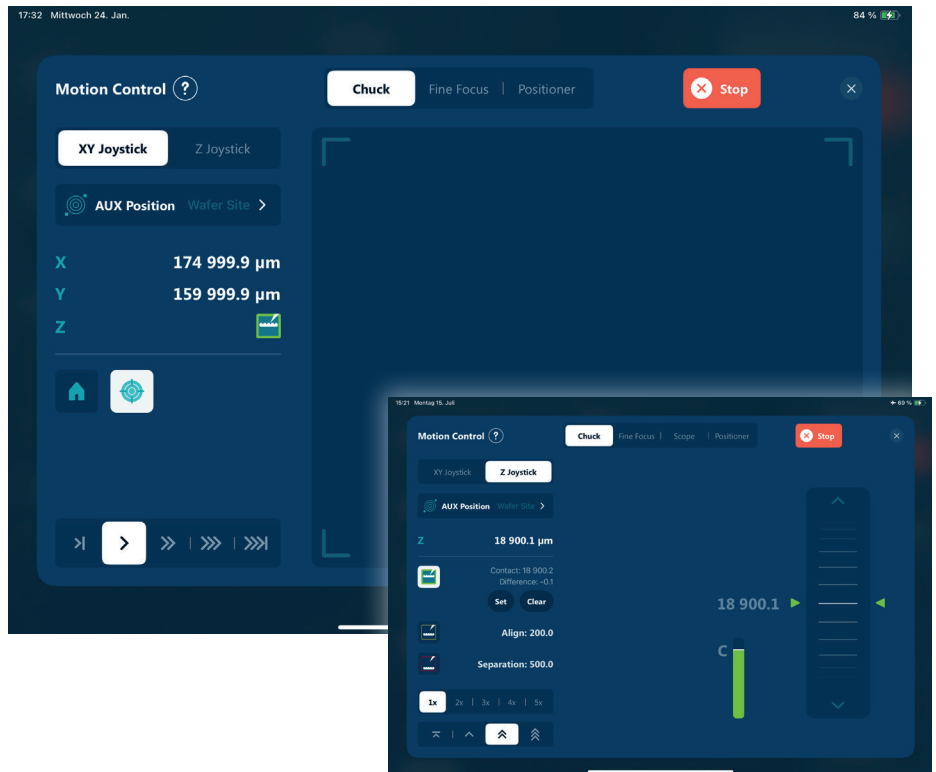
17:32 Mittwoch 24. Jan.

84 %

Motion Control ?

Chuck | Fine Focus | Positioner

Stop

XY Joystick | Z Joystick

AUX Position Wafer Site >

X 174 999.9 µm
Y 159 999.9 µm
Z

15:21 Montag 15. Juli

69 %

Motion Control ?

Chuck | Fine Focus | Scope | Positioner

Stop

XY Joystick | Z Joystick

AUX Position Wafer Site >

Z 18 900.1 µm

Contact: 18 900.2
Difference: -0.1

Set Clear

Align: 200.0

Separation: 500.0

1x | 2x | 3x | 4x | 5x

18 900.1

C